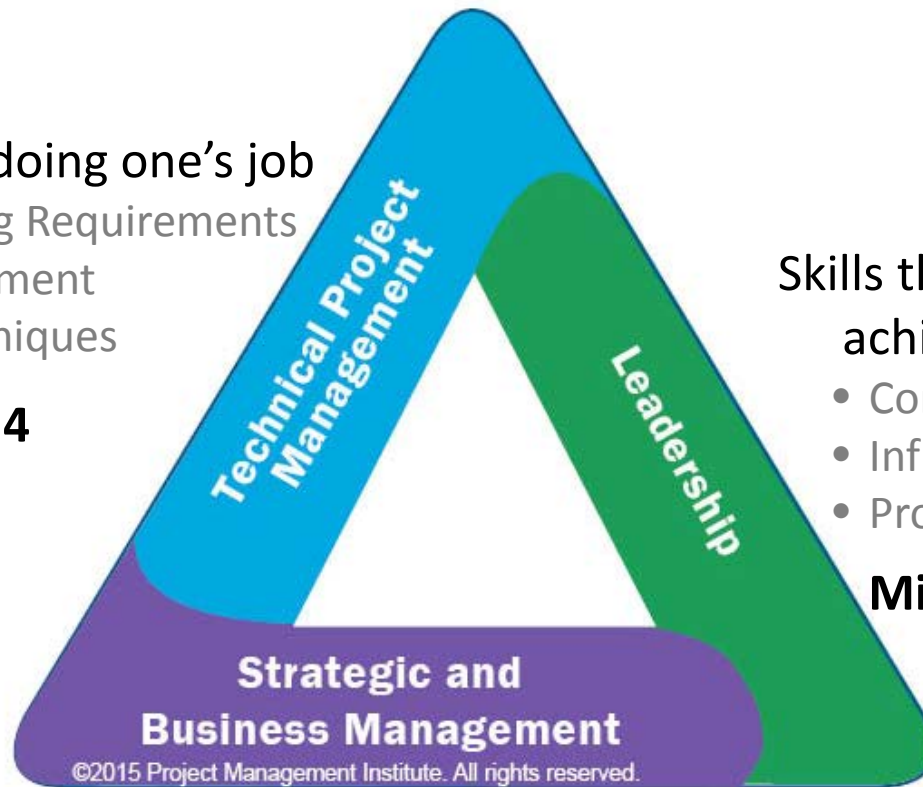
doing one's job
g Requirements
ment
niques

4

Technical Project Management

Leadership

Skills th
achi
• Co
• Inf
• Pro

Mi

Strategic and Business Management

©2015 Project Management Institute. All rights reserved.